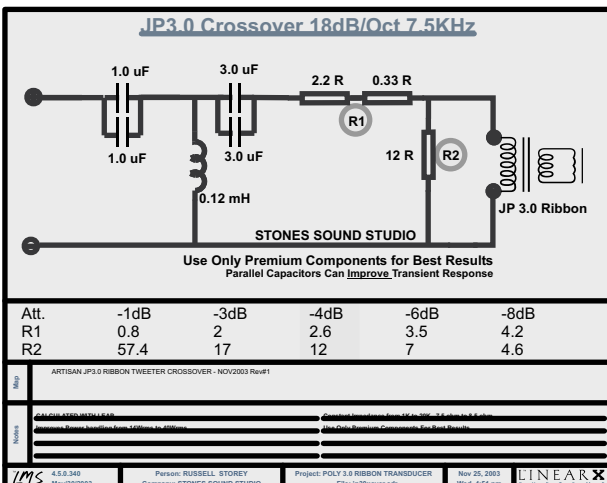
JP3.0 Crossover 18dB/Oct 7.5KHz

1.0 uF
3.0 uF
2.2 R
0.33 R
R1
1.0 uF
3.0 uF
12 R
R2
0.12 mH
JP 3.0 Ribbon
STONES SOUND STUDIO
Use Only Premium Components for Best Results
Parallel Capacitors Can Improve Transient Response

| Att. | -1dB | -3dB | -4dB | -6dB | -8dB |
|---|---|---|---|---|---|
| R1 | 0.8 | 2 | 2.6 | 3.5 | 4.2 |
| R2 | 57.4 | 17 | 12 | 7 | 4.6 |

Map
ARTISAN JP3.0 RIBBON TWEETER CROSSOVER - NOV2003 Rev#1

Notes
CALCULATED WITH LEAP
Improve Power handling from 16Wrms to 40Wrms
Constant Impedance from 1K to 20K - 7.5 ohm to 8.5 ohm
Use Only Premium Components For Best Results

LMS 4.5.0.340 May/30/2003
Person: RUSSELL STOREY Company: STONES SOUND STUDIO
Project: POLY 3.0 RIBBON TRANSDUCER File: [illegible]
Nov 25, 2003 Wed, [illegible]
LINEARX